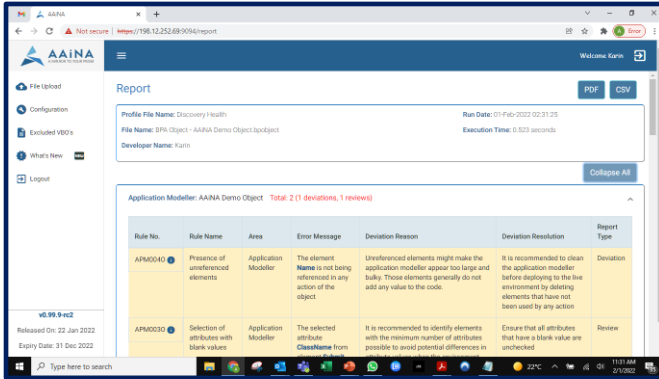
M AAiNA × +

← → C ⚠ Not secure | https://198.12.252.69:9094/report

Error

AAiNA A LAW ROOF TO YOUR PROCES

Welcome Karin

File Upload

Configuration

Excluded VBO's

What's New NEW

Logout

v0.99.9-rc2

Released On: 22 Jan 2022

Expiry Date: 31 Dec 2022

Report

PDF CSV

Profile File Name: Discovery Health

Run Date: 01-Feb-2022 02:31:25

File Name: BPA Object - AAiNA Demo Object.bpobject

Execution Time: 0.523 seconds

Developer Name: Karin

Collapse All

Application Modeller: AAiNA Demo Object Total: 2 (1 deviations, 1 reviews)

| Rule No. | Rule Name | Area | Error Message | Deviation Reason | Deviation Resolution | Report Type |
|---|---|---|---|---|---|---|
| APM0040 | Presence of unreferenced elements | Application Modeller | The element Name is not being referenced in any action of the object | Unreferenced elements might make the application modeller appear too large and bulky. Those elements generally do not add any value to the code. | It is recommended to clean the application modeller before deploying to the live environment by deleting elements that have not been used by any action | Deviation |
| APM0030 | Selection of attributes with blank values | Application Modeller | The selected attribute ClassName from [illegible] | It is recommended to identify elements with the minimum number of attributes possible to avoid potential differences in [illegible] | Ensure that all attributes that have a blank value are unchecked | Review |

Type here to search

22°C

11:31 AM 2/1/2022